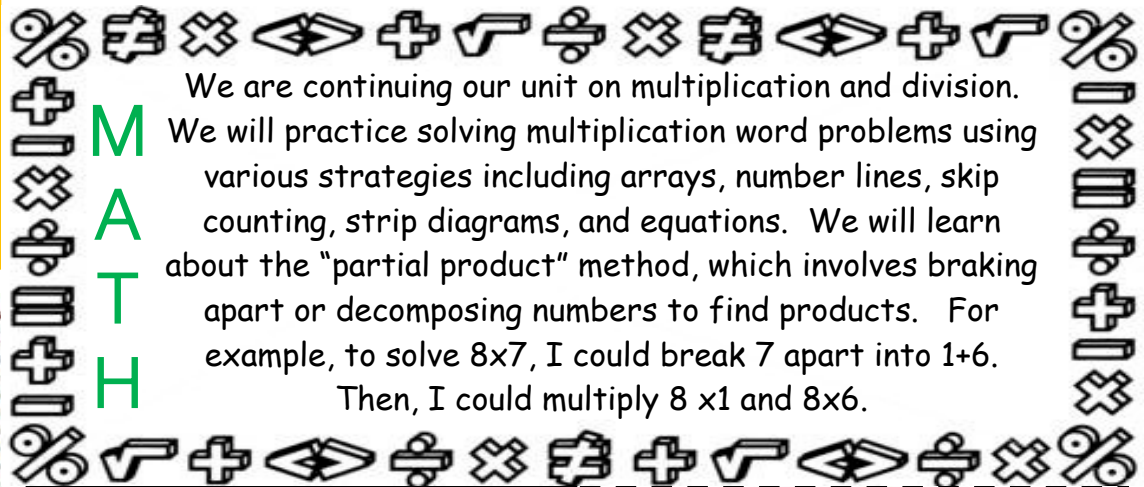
M
A
T
H

We are continuing our unit on multiplication and division. We will practice solving multiplication word problems using various strategies including arrays, number lines, skip counting, strip diagrams, and equations. We will learn about the "partial product" method, which involves braking apart or decomposing numbers to find products. For example, to solve 8x7, I could break 7 apart into 1+6. Then, I could multiply 8 x1 and 8x6.